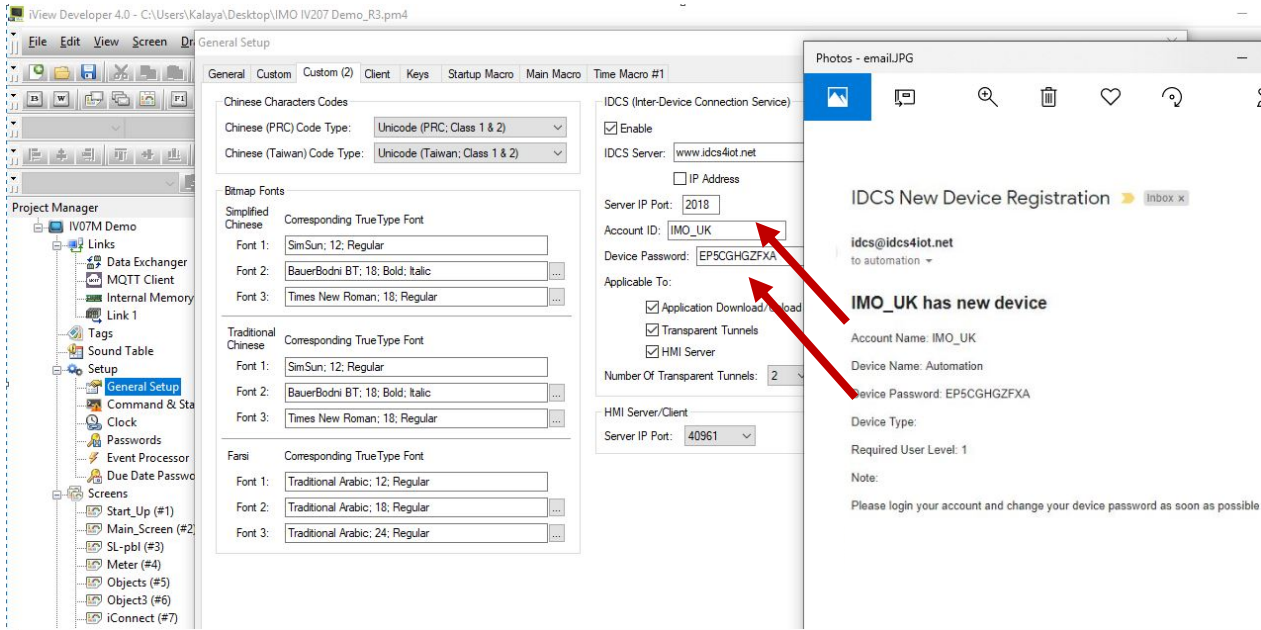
iView Developer 4.0 - C:\Users\Kalaya\Desktop\IMO IV207 Demo_R3.pm4

File Edit View Screen Dr

Project Manager
IV07M Demo
Links
Data Exchanger
MQTT Client
Internal Memory
Link 1
Tags
Sound Table
Setup
General Setup
Command & Sta
Clock
Passwords
Event Processor
Due Date Passwo
Screens
Start_Up (#1)
Main_Screen (#2)
SL-pbl (#3)
Meter (#4)
Objects (#5)
Object3 (#6)
iConnect (#7)

General Setup

General Custom Custom (2) Client Keys Startup Macro Main Macro Time Macro #1

Chinese Characters Codes
Chinese (PRC) Code Type: Unicode (PRC; Class 1 & 2)
Chinese (Taiwan) Code Type: Unicode (Taiwan; Class 1 & 2)

Bitmap Fonts
Simplified Chinese Corresponding TrueType Font
Font 1: SimSun; 12; Regular
Font 2: BauerBodni BT; 18; Bold; Italic
Font 3: Times New Roman; 18; Regular

Traditional Chinese Corresponding TrueType Font
Font 1: SimSun; 12; Regular
Font 2: BauerBodni BT; 18; Bold; Italic
Font 3: Times New Roman; 18; Regular

Farsi Corresponding TrueType Font
Font 1: Traditional Arabic; 12; Regular
Font 2: Traditional Arabic; 18; Regular
Font 3: Traditional Arabic; 24; Regular

IDCS (Inter-Device Connection Service)
Enable
IDCS Server: www.idcs4iot.net
IP Address
Server IP Port: 2018
Account ID: IMO_UK
Device Password: EP5CGHGZFXA
Applicable To:
Application Download/Upload
Transparent Tunnels
HMI Server
Number Of Transparent Tunnels: 2

HMI Server/Client
Server IP Port: 40961

Photos - email.JPG

IDCS New Device Registration Inbox ×

idcs@idcs4iot.net
to automation

IMO_UK has new device

Account Name: IMO_UK
Device Name: Automation
Device Password: EP5CGHGZFXA
Device Type:
Required User Level: 1
Note:
Please login your account and change your device password as soon as possible